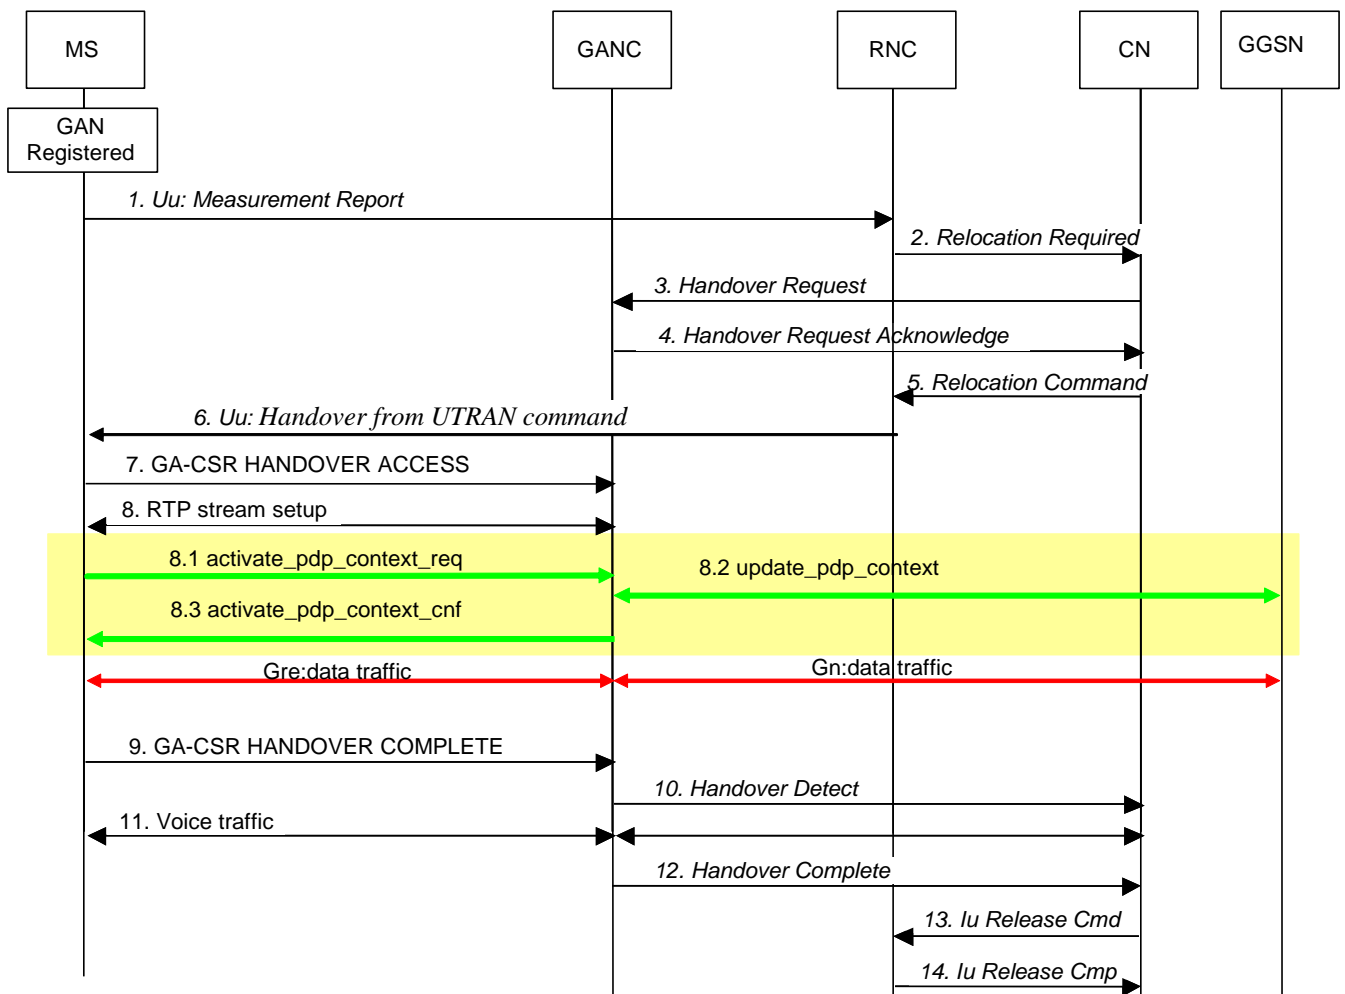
MS

GANC

RNC

CN

GGSN

GAN Registered

1. Uu: Measurement Report

2. Relocation Required

3. Handover Request

4. Handover Request Acknowledge

5. Relocation Command

6. Uu: Handover from UTRAN command

7. GA-CSR HANDOVER ACCESS

8. RTP stream setup

8.1 activate_pdp_context_req

8.2 update_pdp_context

8.3 activate_pdp_context_cnf

Gre:data traffic

Gn:data traffic

9. GA-CSR HANDOVER COMPLETE

10. Handover Detect

11. Voice traffic

12. Handover Complete

13. Iu Release Cmd

14. Iu Release Cmp